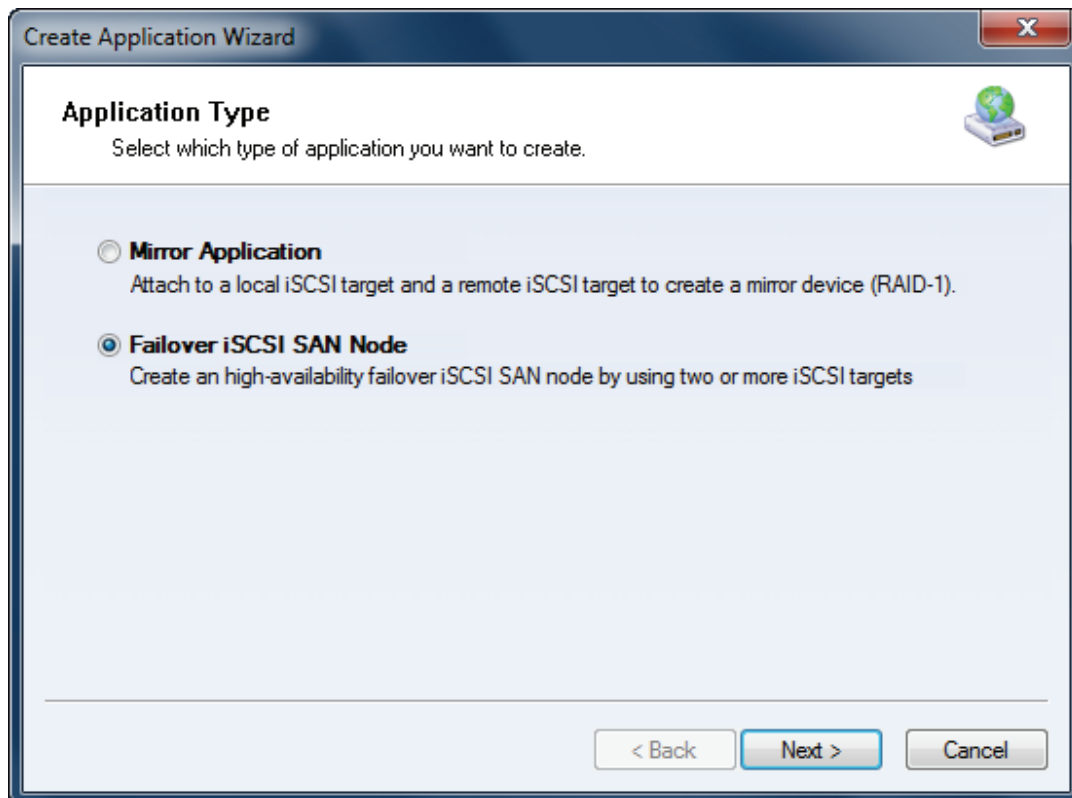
Create Application Wizard

x

Application Type

Select which type of application you want to create.

Mirror Application

Attach to a local iSCSI target and a remote iSCSI target to create a mirror device (RAID-1).

Failover iSCSI SAN Node

Create an high-availability failover iSCSI SAN node by using two or more iSCSI targets

< Back

Next >

Cancel